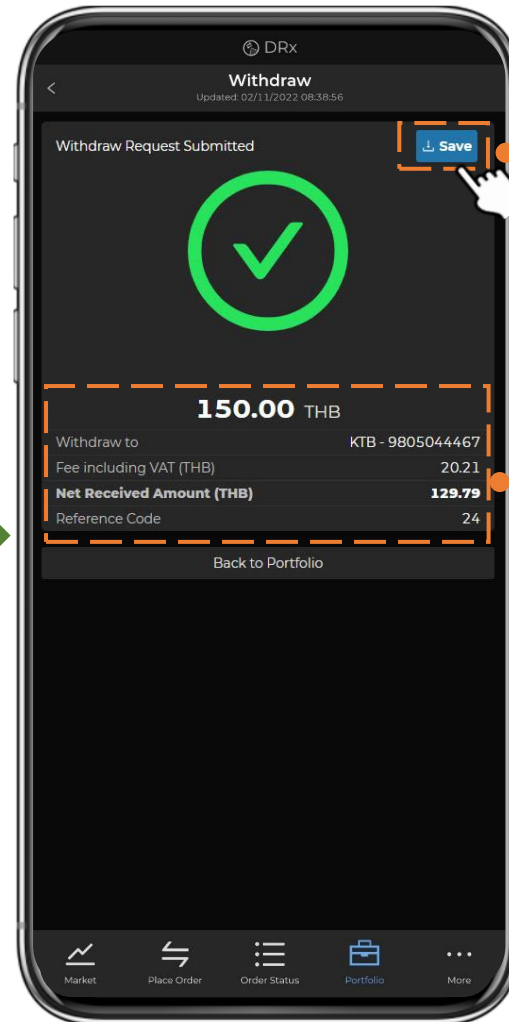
DRx

Withdraw
Updated: 02/11/2022 08:38:56

Withdraw Request Submitted

Save

150.00 THB

| | |
|---|---|
| Withdraw to | KTB - 9805044467 |
| Fee including VAT (THB) | 20.21 |
| **Net Received Amount (THB)** | **129.79** |
| Reference Code | 24 |

Back to Portfolio

Market
Place Order
Order Status
Portfolio
More